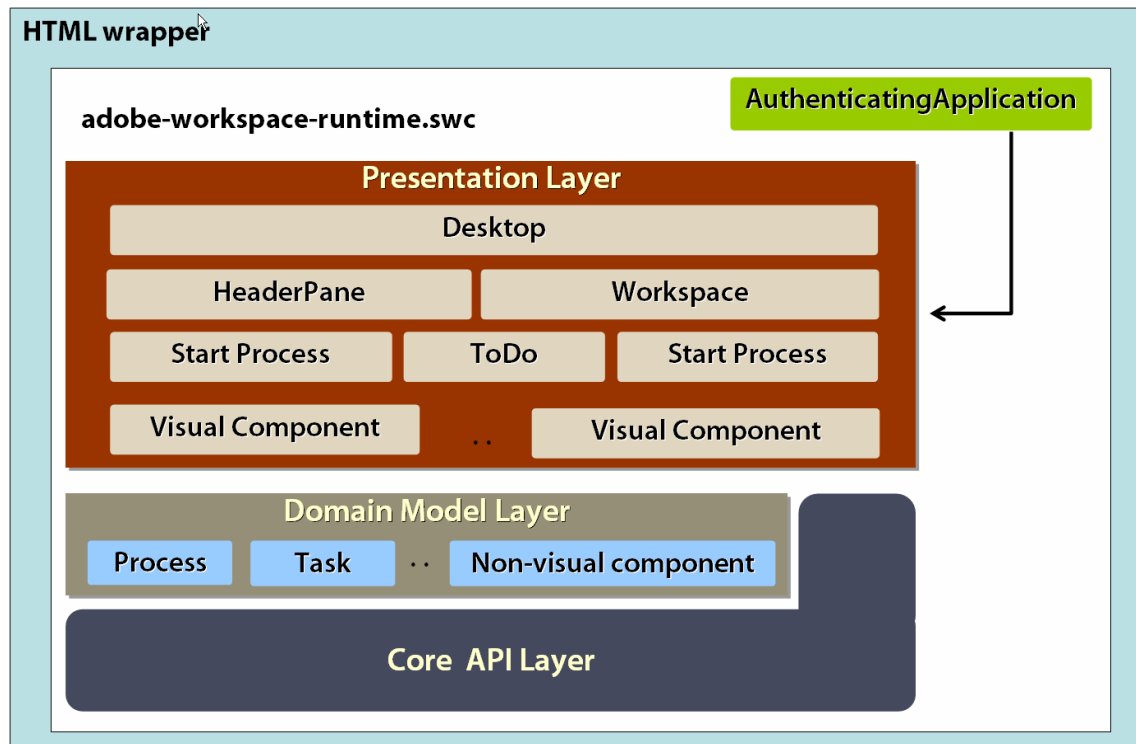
HTML wrapper

adobe-workspace-runtime.swc

AuthenticatingApplication

Presentation Layer

Desktop

HeaderPane

Workspace

Start Process

ToDo

Start Process

Visual Component

..

Visual Component

Domain Model Layer

Process

Task

..

Non-visual component

Core API Layer